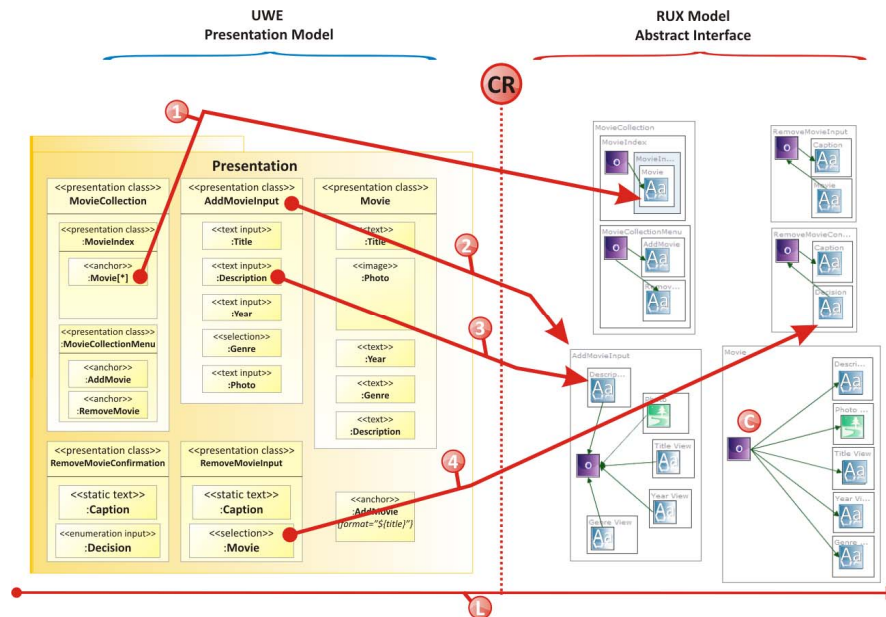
UWE
Presentation Model

RUX Model
Abstract Interface

CR

1

Presentation

<<presentation class>>
MovieCollection

<<presentation class>>
:MovieIndex

<<anchor>>
:Movie[*]

<<presentation class>>
:MovieCollectionMenu

<<anchor>>
:AddMovie

<<anchor>>
:RemoveMovie

<<presentation class>>
AddMovieInput

<<text input>>
:Title

<<text input>>
:Description

<<text input>>
:Year

<<selection>>
:Genre

<<text input>>
:Photo

<<presentation class>>
Movie

<<text>>
:Title

<<image>>
:Photo

<<text>>
:Year

<<text>>
:Genre

<<text>>
:Description

<<presentation class>>
RemoveMovieConfirmation

<<static text>>
:Caption

<<enumeration input>>
:Decision

<<presentation class>>
RemoveMovieInput

<<static text>>
:Caption

<<selection>>
:Movie

<<anchor>>
:AddMovie
{format="${title}"}

2

3

4

MovieCollection
MovieIndex
MovieIn...
Movie
MovieCollectionMenu
AddMovie
Remov...

RemoveMovieInput
Caption
Movie

RemoveMovieCon...
Caption
Decision

AddMovieInput
Descrip...
Photo
Title View
Year View
Genre View

Movie
C
Descri...
Photo ...
Title View
Year Vi...
Genre

L